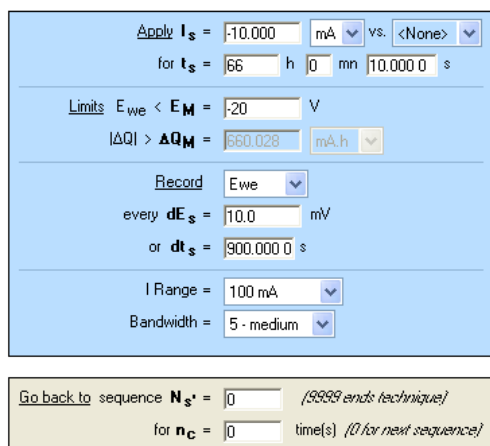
Apply $\mathbf{I_s}$ = -10.000 mA vs. <None>

for $\mathbf{t_s}$ = 66 h 0 mn 10.000 0 s

Limits $E_{we}$ < $\mathbf{E_M}$ = -20 V

$|\Delta Q|$ > $\mathbf{\Delta Q_M}$ = 660.028 mA.h

Record Ewe

every $\mathbf{dE_s}$ = 10.0 mV

or $\mathbf{dt_s}$ = 900.000 0 s

I Range = 100 mA

Bandwidth = 5 - medium

Go back to sequence $\mathbf{N_{s'}}$ = 0 (9999 ends technique)

for $\mathbf{n_c}$ = 0 time(s) (0 for next sequence)